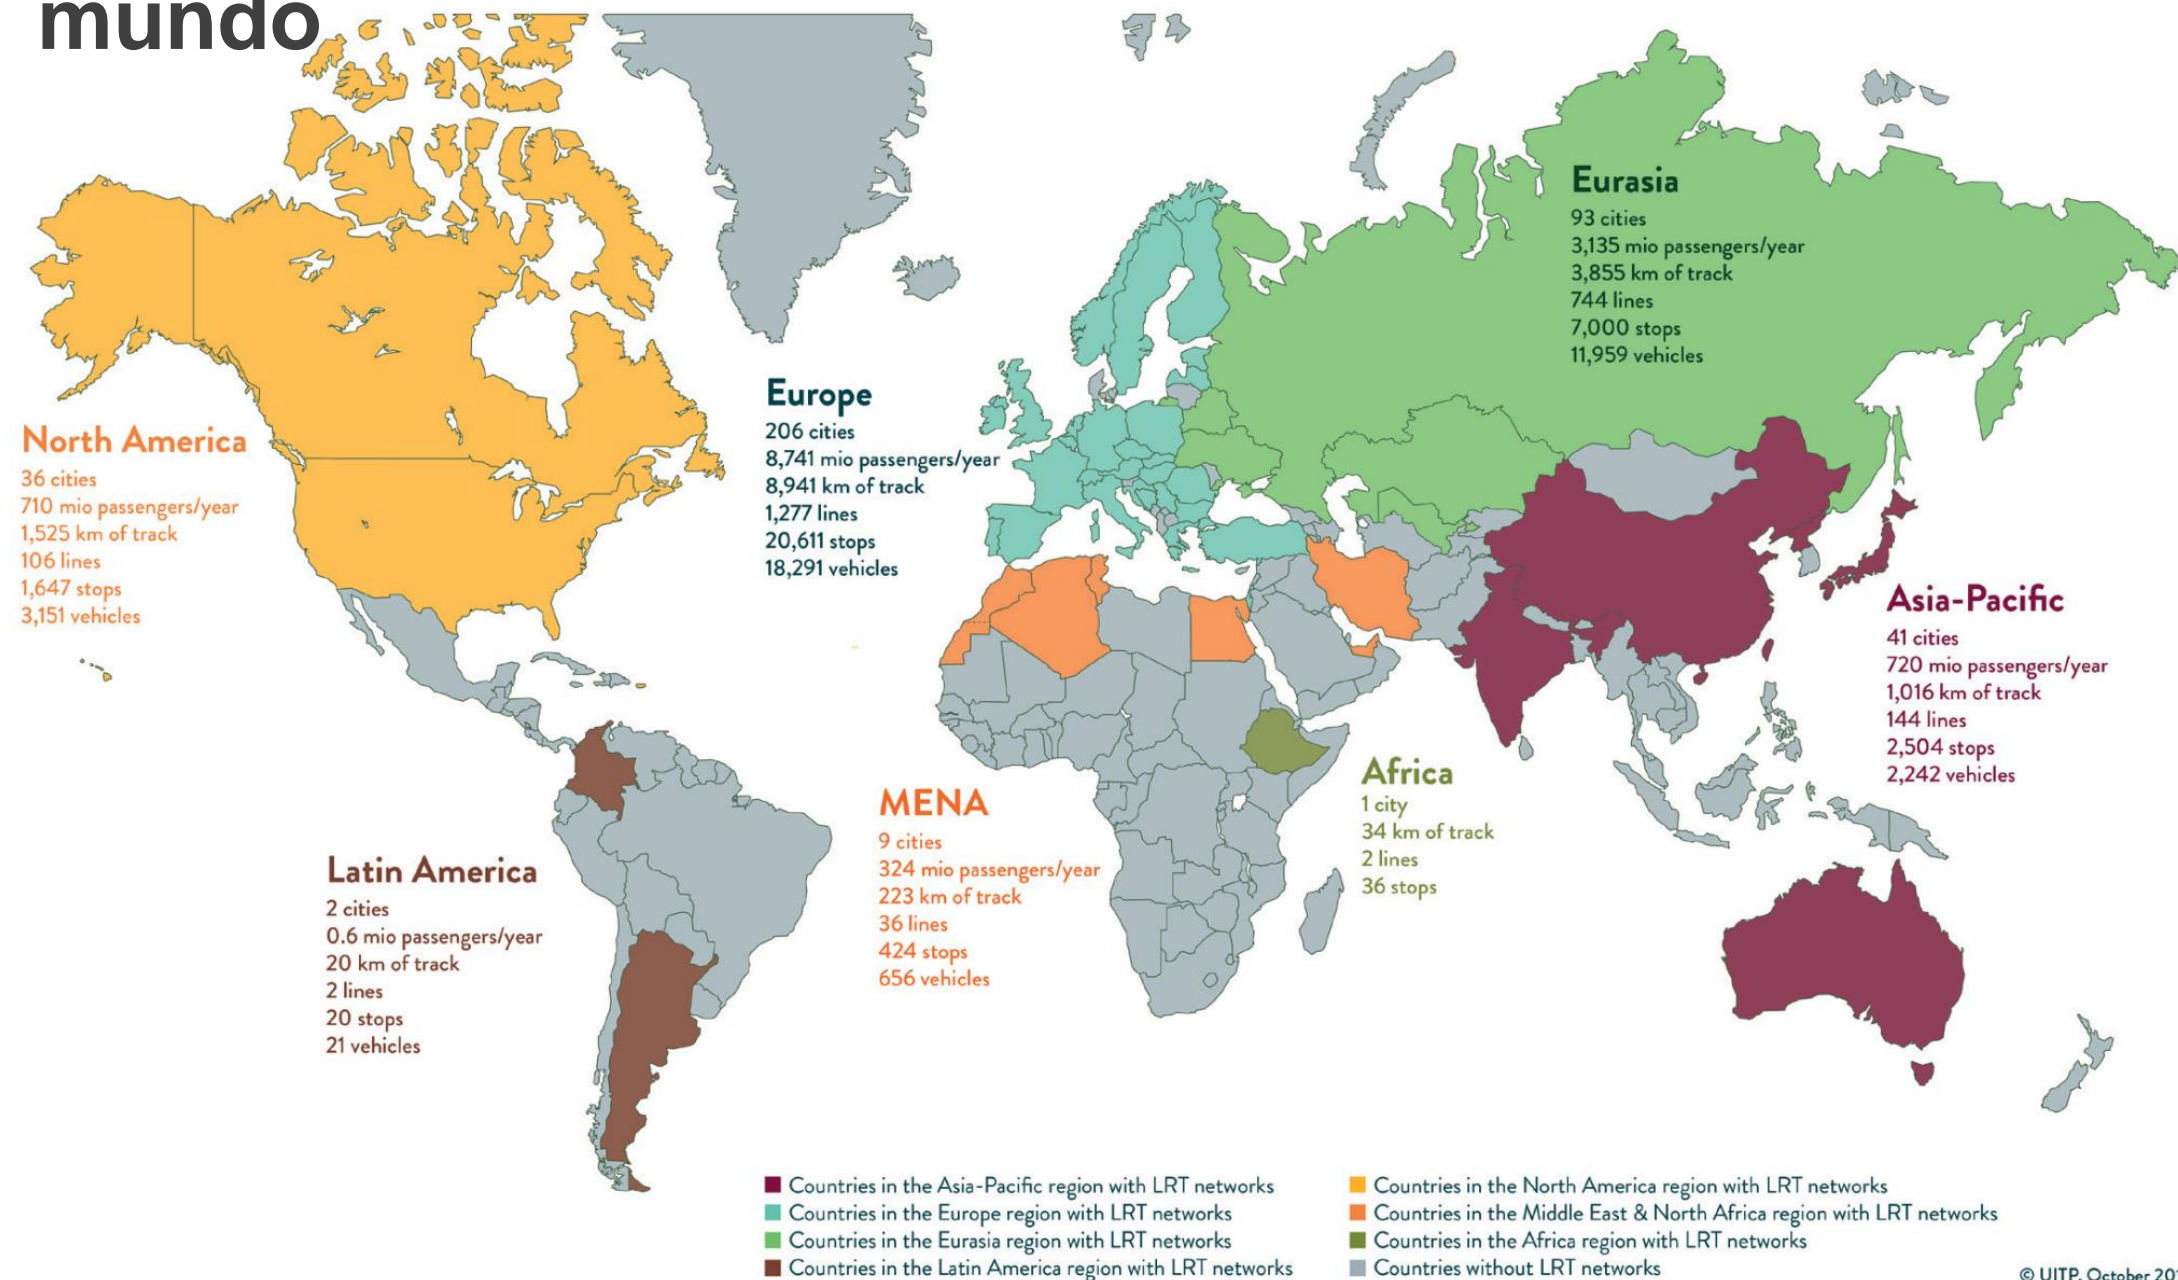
mundo

Eurasia
93 cities
3,135 mio passengers/year
3,855 km of track
744 lines
7,000 stops
11,959 vehicles

Europe
206 cities
8,741 mio passengers/year
8,941 km of track
1,277 lines
20,611 stops
18,291 vehicles

North America
36 cities
710 mio passengers/year
1,525 km of track
106 lines
1,647 stops
3,151 vehicles

Asia-Pacific
41 cities
720 mio passengers/year
1,016 km of track
144 lines
2,504 stops
2,242 vehicles

Africa
1 city
34 km of track
2 lines
36 stops

MENA
9 cities
324 mio passengers/year
223 km of track
36 lines
424 stops
656 vehicles

Latin America
2 cities
0.6 mio passengers/year
20 km of track
2 lines
20 stops
21 vehicles

Countries in the Asia-Pacific region with LRT networks
Countries in the Europe region with LRT networks
Countries in the Eurasia region with LRT networks
Countries in the Latin America region with LRT networks

Countries in the North America region with LRT networks
Countries in the Middle East & North Africa region with LRT networks
Countries in the Africa region with LRT networks
Countries without LRT networks

© UITP, October 20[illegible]